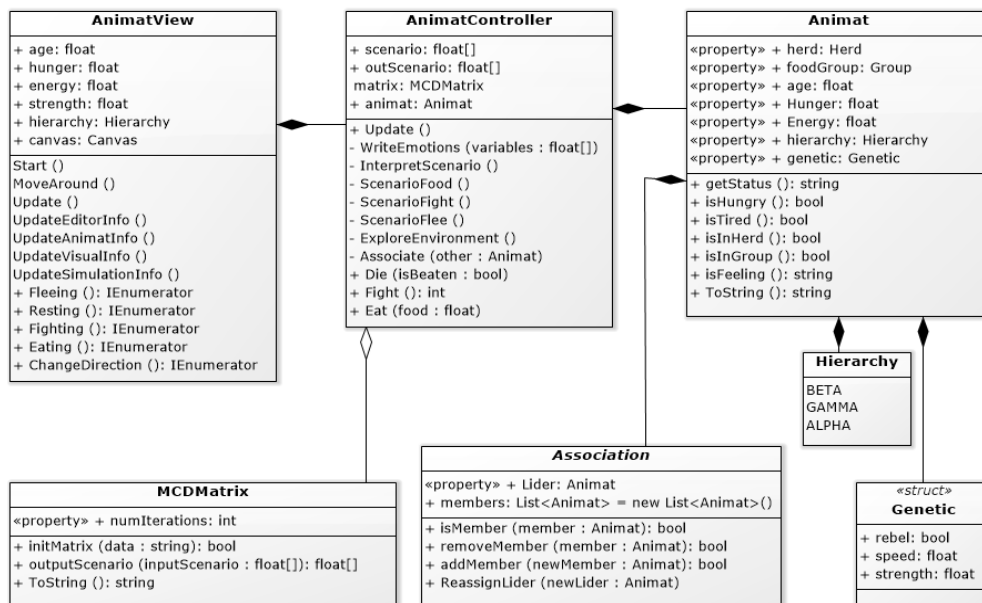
AnimatView

+ age: float
+ hunger: float
+ energy: float
+ strength: float
+ hierarchy: Hierarchy
+ canvas: Canvas

Start ()
MoveAround ()
Update ()
UpdateEditorInfo ()
UpdateAnimatInfo ()
UpdateVisualInfo ()
UpdateSimulationInfo ()
+ Fleeing (): IEnumerator
+ Resting (): IEnumerator
+ Fighting (): IEnumerator
+ Eating (): IEnumerator
+ ChangeDirection (): IEnumerator

AnimatController

+ scenario: float[]
+ outScenario: float[]
matrix: MCDMatrix
+ animat: Animat

+ Update ()
- WriteEmotions (variables : float[])
- InterpretScenario ()
- ScenarioFood ()
- ScenarioFight ()
- ScenarioFlee ()
- ExploreEnvironment ()
- Associate (other : Animat)
- Die (isBeaten : bool)
+ Fight (): int
+ Eat (food : float)

Animat

«property» + herd: Herd
«property» + foodGroup: Group
«property» + age: float
«property» + Hunger: float
«property» + Energy: float
«property» + hierarchy: Hierarchy
«property» + genetic: Genetic

+ getStatus (): string
+ isHungry (): bool
+ isTired (): bool
+ isInHerd (): bool
+ isInGroup (): bool
+ isFeeling (): string
+ ToString (): string

Hierarchy

BETA
GAMMA
ALPHA

MCDMatrix

«property» + numIterations: int

+ initMatrix (data : string): bool
+ outputScenario (inputScenario : float[]): float[]
+ ToString (): string

Association

«property» + Lider: Animat
+ members: List<Animat> = new List<Animat>()

+ isMember (member : Animat): bool
+ removeMember (member : Animat): bool
+ addMember (newMember : Animat): bool
+ ReassignLider (newLider : Animat)

«struct»
Genetic

+ rebel: bool
+ speed: float
+ strength: float